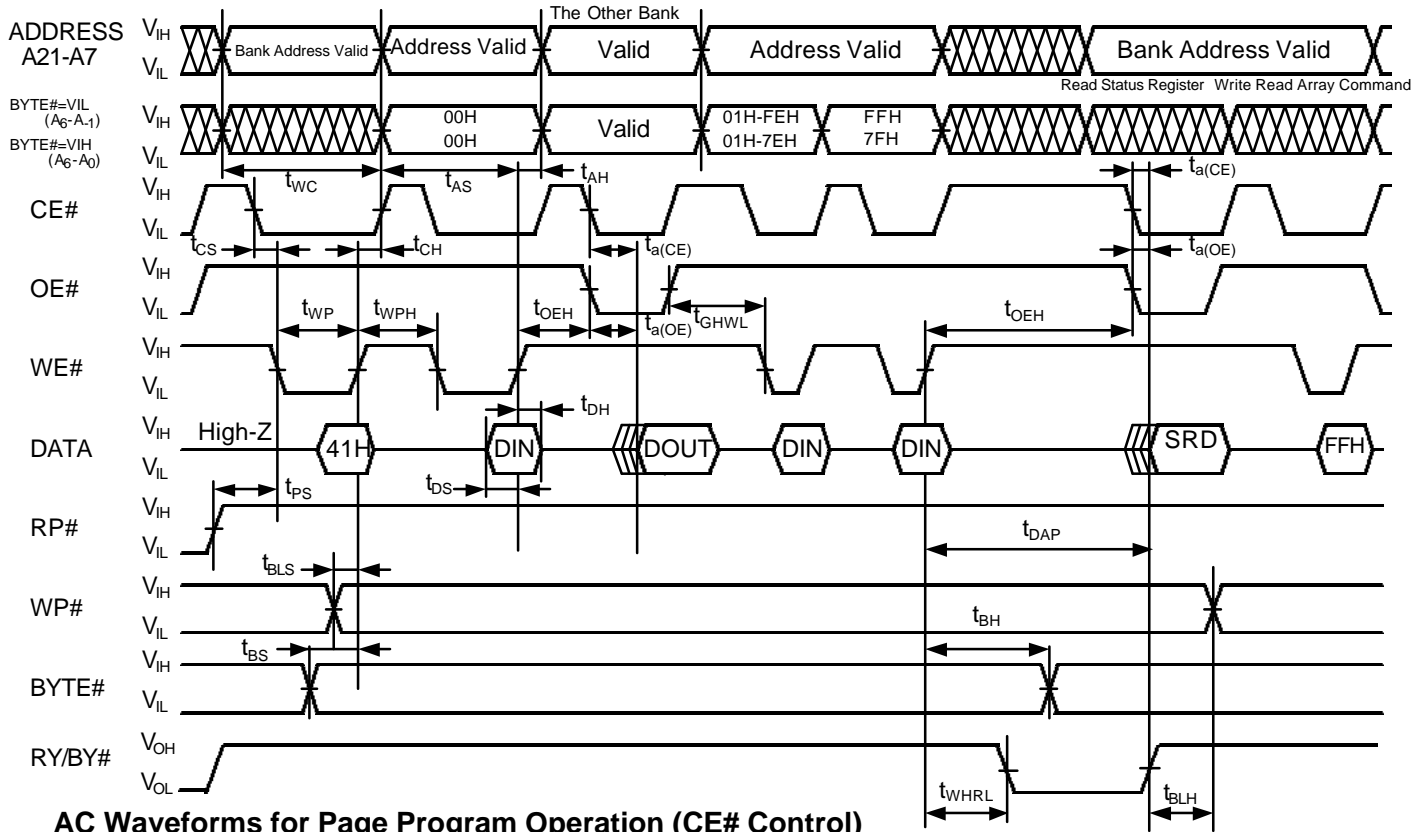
ADDRESS A21-A7 $V_{IH}$ $V_{IL}$
The Other Bank
Bank Address Valid
Address Valid
Valid
Address Valid
Bank Address Valid
Read Status Register Write Read Array Command

BYTE#=VIL ($A_6$-$A_{-1}$) $V_{IH}$
BYTE#=VIH ($A_6$-$A_0$) $V_{IL}$
00H
00H
Valid
01H-FEH
01H-7EH
FFH
7FH

$t_{WC}$ $t_{AS}$ $t_{AH}$ $t_{a(CE)}$
CE# $V_{IH}$ $V_{IL}$
$t_{CS}$ $t_{CH}$ $t_{a(CE)}$ $t_{a(OE)}$
OE# $V_{IH}$ $V_{IL}$
$t_{WP}$ $t_{WPH}$ $t_{OEH}$ $t_{a(OE)}$ $t_{GHWL}$ $t_{OEH}$
WE# $V_{IH}$ $V_{IL}$
$t_{DH}$
DATA $V_{IH}$ $V_{IL}$
High-Z
41H
DIN
DOUT
DIN
DIN
SRD
FFH
$t_{PS}$ $t_{DS}$
RP# $V_{IH}$ $V_{IL}$
$t_{DAP}$
$t_{BLS}$
WP# $V_{IH}$ $V_{IL}$
$t_{BH}$
$t_{BS}$
BYTE# $V_{IH}$ $V_{IL}$
RY/BY# $V_{OH}$ $V_{OL}$
$t_{WHRL}$ $t_{BLH}$

AC Waveforms for Page Program Operation (CE# Control)